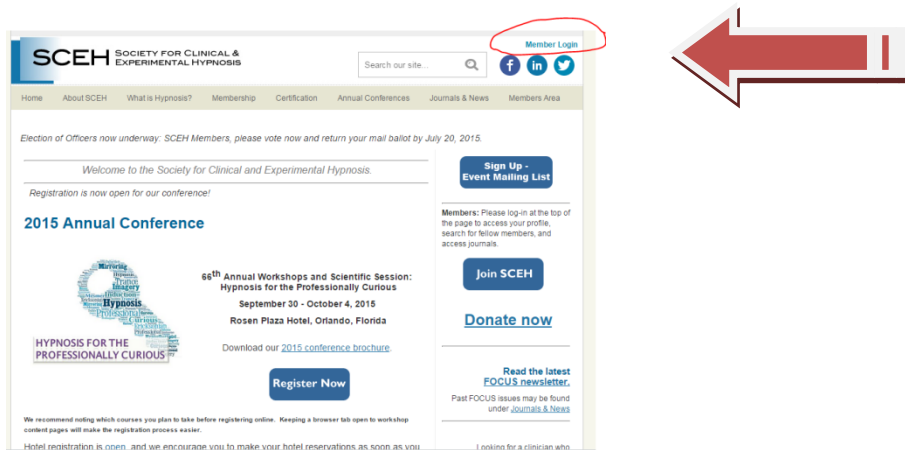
SCEH SOCIETY FOR CLINICAL & EXPERIMENTAL HYPNOSIS

Member Login

Search our site...

Home | About SCEH | What is Hypnosis? | Membership | Certification | Annual Conferences | Journals & News | Members Area

Election of Officers now underway: SCEH Members, please vote now and return your mail ballot by July 20, 2015.

Welcome to the Society for Clinical and Experimental Hypnosis.

Registration is now open for our conference!

2015 Annual Conference

Mirroring Trance Imagery Induction Hypnosis Protocols Curious

HYPNOSIS FOR THE PROFESSIONALLY CURIOUS

$66^{th}$ Annual Workshops and Scientific Session: Hypnosis for the Professionally Curious

September 30 - October 4, 2015

Rosen Plaza Hotel, Orlando, Florida

Download our 2015 conference brochure.

Register Now

We recommend noting which courses you plan to take before registering online. Keeping a browser tab open to workshop content pages will make the registration process easier.

Hotel registration is open, and we encourage you to make your hotel reservations as soon as you

Sign Up - Event Mailing List

Members: Please log-in at the top of the page to access your profile, search for fellow members, and access journals.

Join SCEH

Donate now

Read the latest FOCUS newsletter.

Past FOCUS issues may be found under Journals & News

Looking for a clinician who